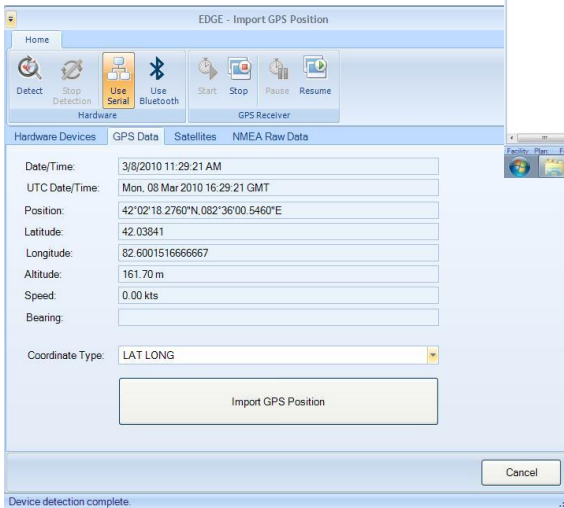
EDGE - Import GPS Position

Home

Detect
Stop Detection
Use Serial
Use Bluetooth
Hardware

Start
Stop
Pause
Resume
GPS Receiver

Hardware Devices
GPS Data
Satellites
NMEA Raw Data

Facility Plan

| | |
|---|---|
| Date/Time: | 3/8/2010 11:29:21 AM |
| UTC Date/Time: | Mon, 08 Mar 2010 16:29:21 GMT |
| Position: | 42°02'18.2760"N,082°36'00.5460"E |
| Latitude: | 42.03841 |
| Longitude: | 82.6001516666667 |
| Altitude: | 161.70 m |
| Speed: | 0.00 kts |
| Bearing: | |

Coordinate Type: LAT LONG

Import GPS Position

Cancel

Device detection complete.